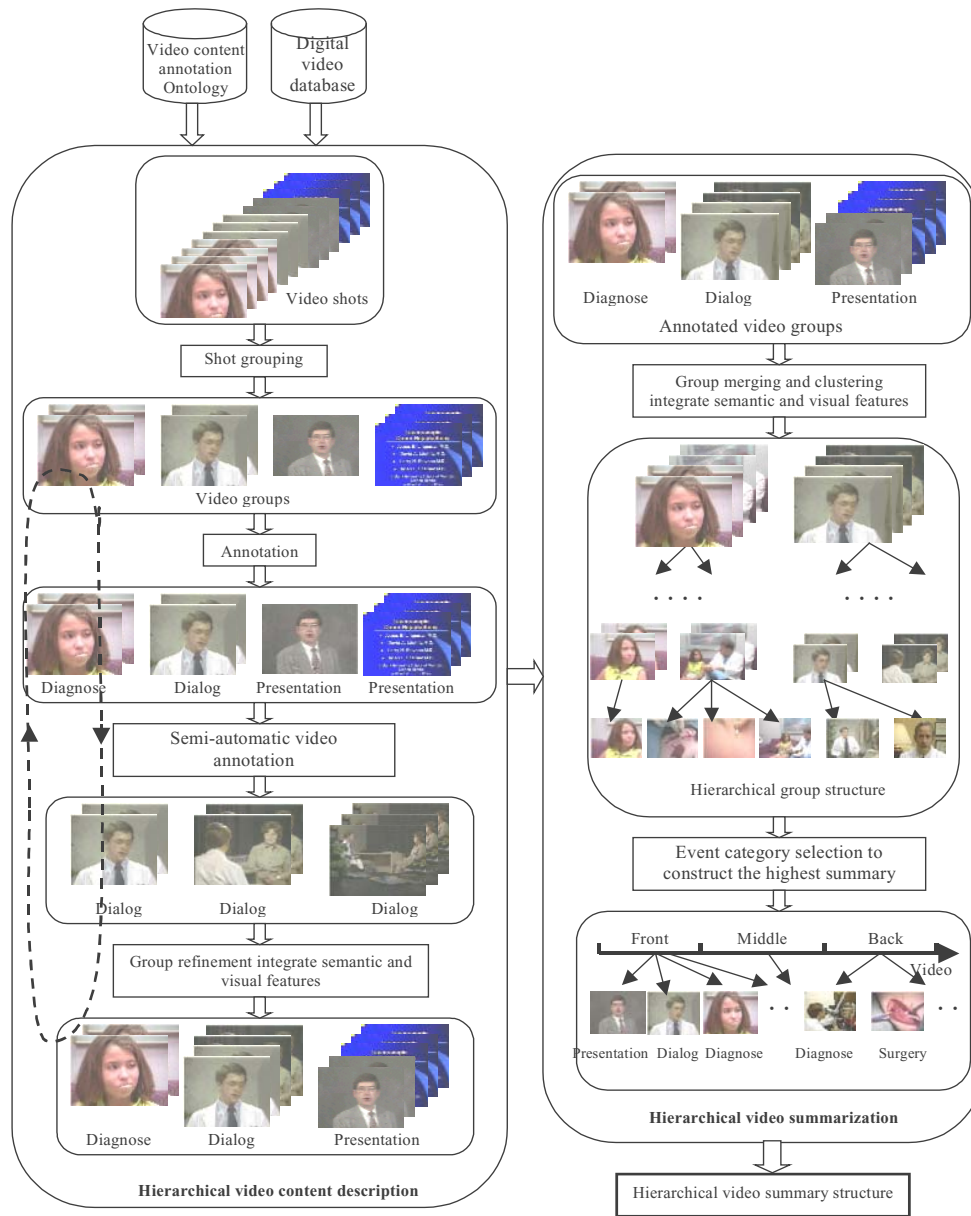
Video content annotation Ontology

Digital video database

Video shots

Shot grouping

Video groups

Annotation

Diagnose

Dialog

Presentation

Presentation

Semi-automatic video annotation

Dialog

Dialog

Dialog

Group refinement integrate semantic and visual features

Diagnose

Dialog

Presentation

Hierarchical video content description

Diagnose

Dialog

Presentation

Annotated video groups

Group merging and clustering integrate semantic and visual features

. . . .

. . . .

Hierarchical group structure

Event category selection to construct the highest summary

Front

Middle

Back

Video

Presentation

Dialog

Diagnose

. .

Diagnose

Surgery

. .

Hierarchical video summarization

Hierarchical video summary structure